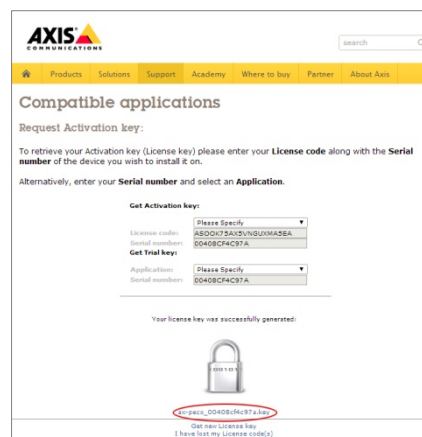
AXIS COMMUNICATIONS

search

Products Solutions Support Academy Where to buy Partner About Axis

Compatible applications

Request Activation key:

To retrieve your Activation key (License key) please enter your **License code** along with the **Serial number** of the device you wish to install it on.

Alternatively, enter your **Serial number** and select an **Application**.

Get Activation key:

Please Specify
License code: ASOOK75AX5VNGUXMA5EA
Serial number: 00408CF4C97A

Get Trial key:

Application: Please Specify
Serial number: 00408CF4C97A

Your license key was successfully generated:

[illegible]

axrpeco_00408cf4c97a.key

Get new License key
I have lost my License code(s)